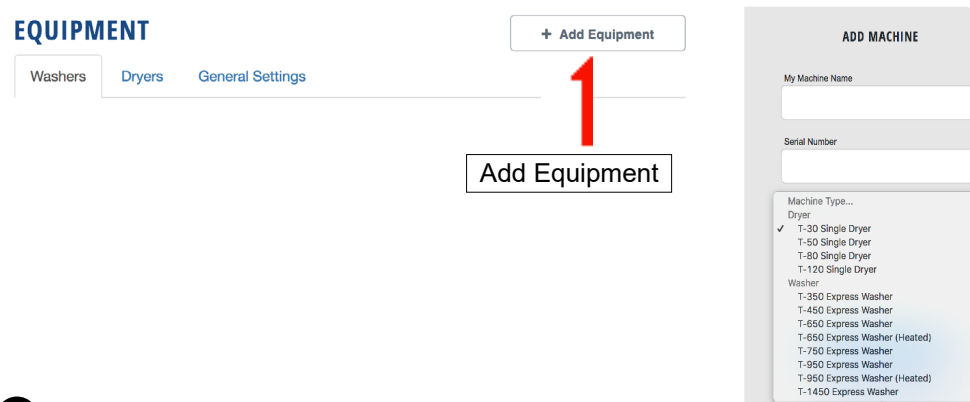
EQUIPMENT

+ Add Equipment

Washers Dryers General Settings

1

Add Equipment

ADD MACHINE

My Machine Name

Serial Number

Machine Type...
Dryer
✓ T-30 Single Dryer
T-50 Single Dryer
T-80 Single Dryer
T-120 Single Dryer
Washer
T-350 Express Washer
T-450 Express Washer
T-650 Express Washer
T-650 Express Washer (Heated)
T-750 Express Washer
T-950 Express Washer
T-950 Express Washer (Heated)
T-1450 Express Washer